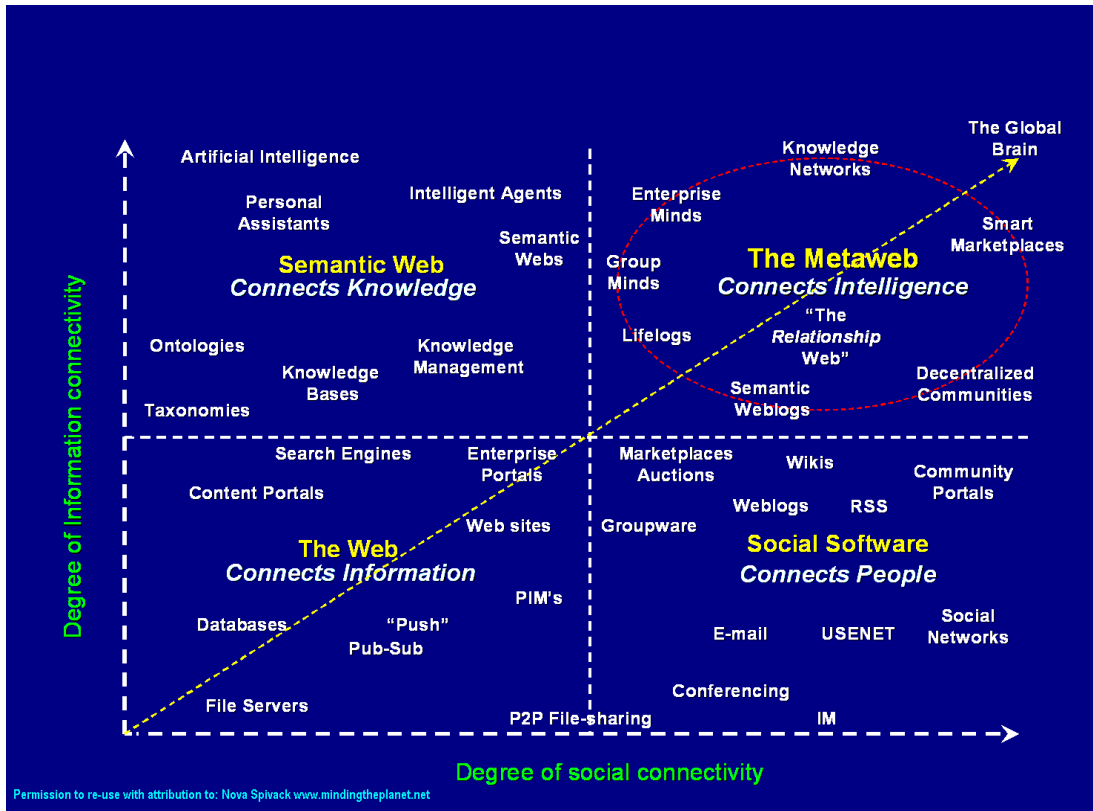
Degree of Information connectivity

Artificial Intelligence

Personal Assistants

Intelligent Agents

Semantic Webs

Semantic Web
Connects Knowledge

Ontologies

Knowledge Bases

Knowledge Management

Taxonomies

The Global Brain

Knowledge Networks

Enterprise Minds

Smart Marketplaces

Group Minds

The Metaweb
Connects Intelligence

"The *Relationship* Web"

Lifelogs

Semantic Weblogs

Decentralized Communities

Search Engines

Enterprise Portals

Content Portals

Web sites

The Web
Connects Information

PIM's

Databases

"Push"

Pub-Sub

File Servers

P2P File-sharing

Marketplaces Auctions

Wikis

Community Portals

Weblogs

RSS

Groupware

Social Software
Connects People

Social Networks

E-mail

USENET

Conferencing

IM

Degree of social connectivity

Permission to re-use with attribution to: Nova Spivack www.mindingtheplanet.net